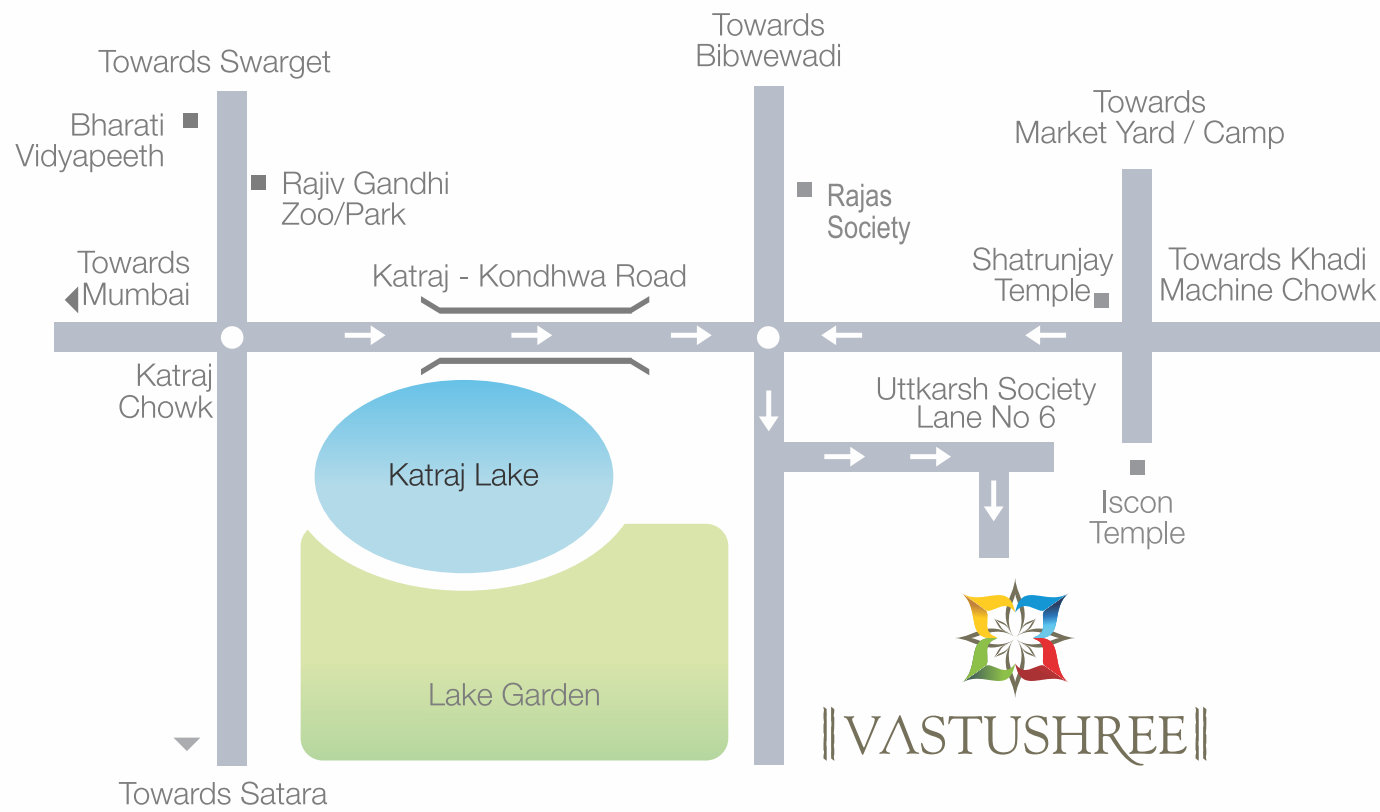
Towards Swarget

Bharati Vidyapeeth

Rajiv Gandhi Zoo/Park

Towards Bibwewadi

Rajas Society

Towards Market Yard / Camp

Shatrunjay Temple

Towards Khadi Machine Chowk

Towards Mumbai

Katraj - Kondhwa Road

Katraj Chowk

Uttkarsh Society Lane No 6

Katraj Lake

Iscon Temple

Lake Garden

VASTUSHREE

Towards Satara